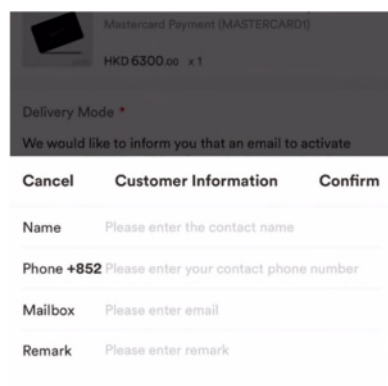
Mastercard Payment (MASTERCARD1)

HKD 6300.00 x 1

Delivery Mode *

We would like to inform you that an email to activate

Cancel Customer Information Confirm

Name Please enter the contact name

Phone +852 Please enter your contact phone number

Mailbox Please enter email

Remark Please enter remark